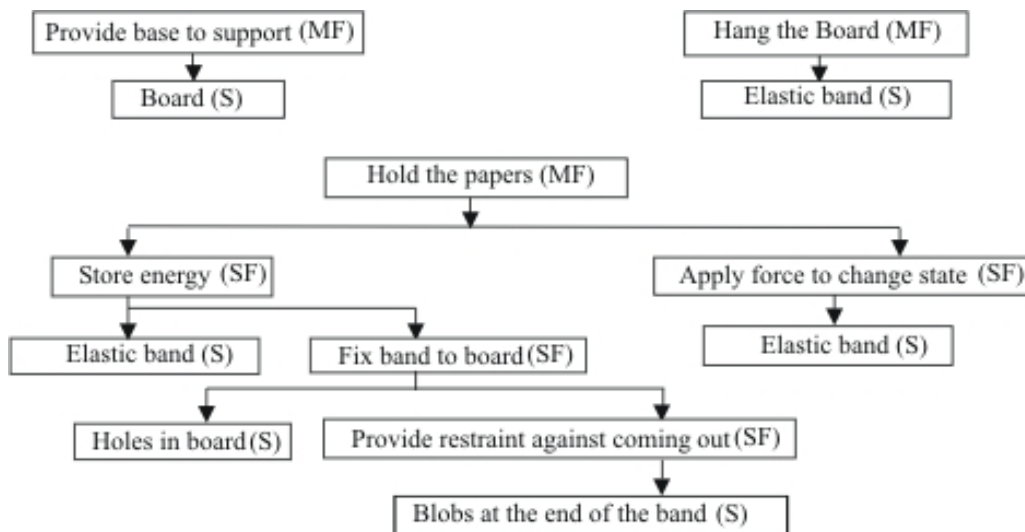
Provide base to support (MF)

Board (S)

Hang the Board (MF)

Elastic band (S)

Hold the papers (MF)

Store energy (SF)

Elastic band (S)

Fix band to board (SF)

Holes in board (S)

Provide restraint against coming out (SF)

Blobs at the end of the band (S)

Apply force to change state (SF)

Elastic band (S)